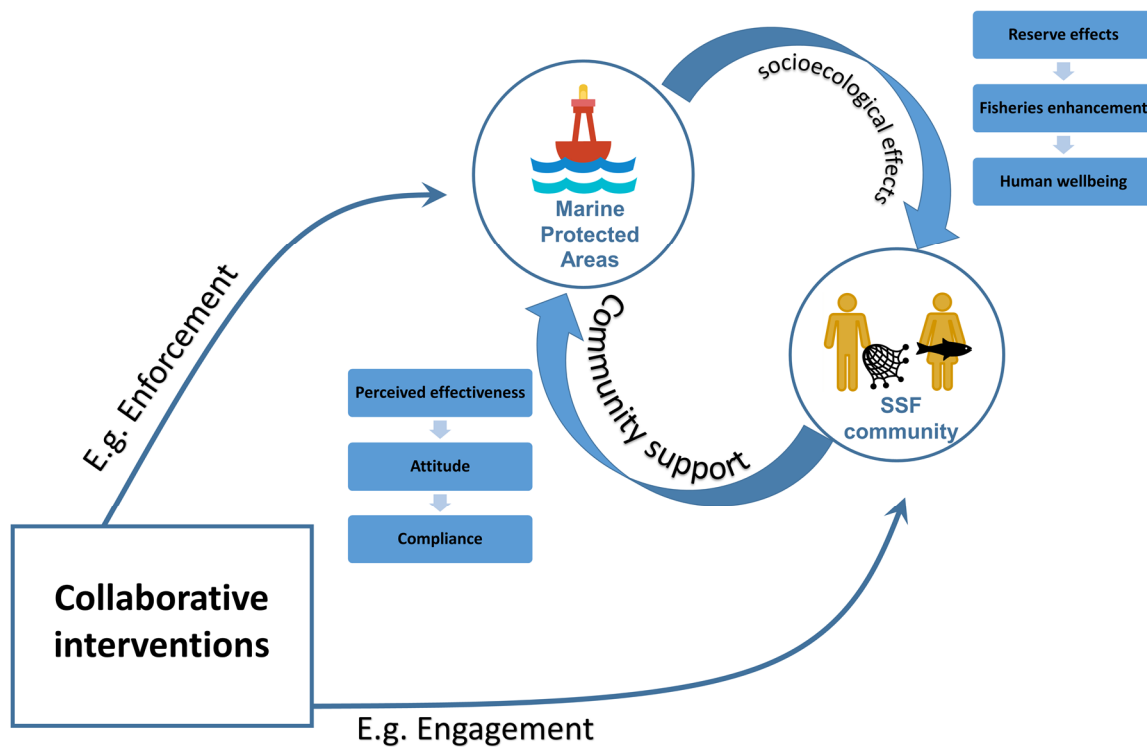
Reserve effects

Fisheries enhancement

Human wellbeing

socioecological effects

Marine Protected Areas

E.g. Enforcement

Community support

SSF community

Perceived effectiveness

Attitude

Compliance

Collaborative interventions

E.g. Engagement